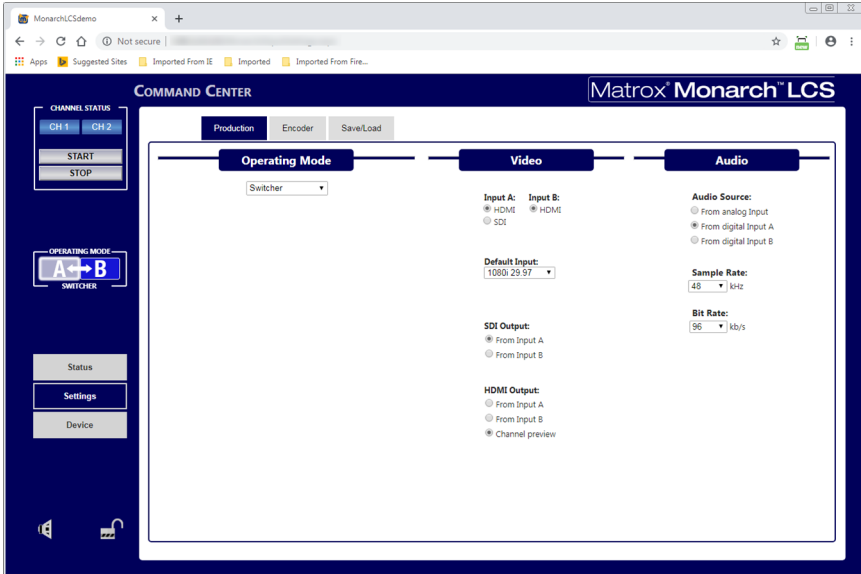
MonarchLCSdemo

Not secure | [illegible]

NEW

Apps Suggested Sites Imported From IE Imported Imported From Fire...

COMMAND CENTER

Matrox® Monarch™ LCS

CHANNEL STATUS

CH 1 CH 2

START

STOP

OPERATING MODE

A B

SWITCHER

Status

Settings

Device

Production Encoder Save/Load

Operating Mode

Switcher

Video

Input A: Input B:
HDMI HDMI
SDI

Default Input:
1080i 29.97

SDI Output:
From Input A
From Input B

HDMI Output:
From Input A
From Input B
Channel preview

Audio

Audio Source:
From analog Input
From digital Input A
From digital Input B

Sample Rate:
48 kHz

Bit Rate:
96 kb/s